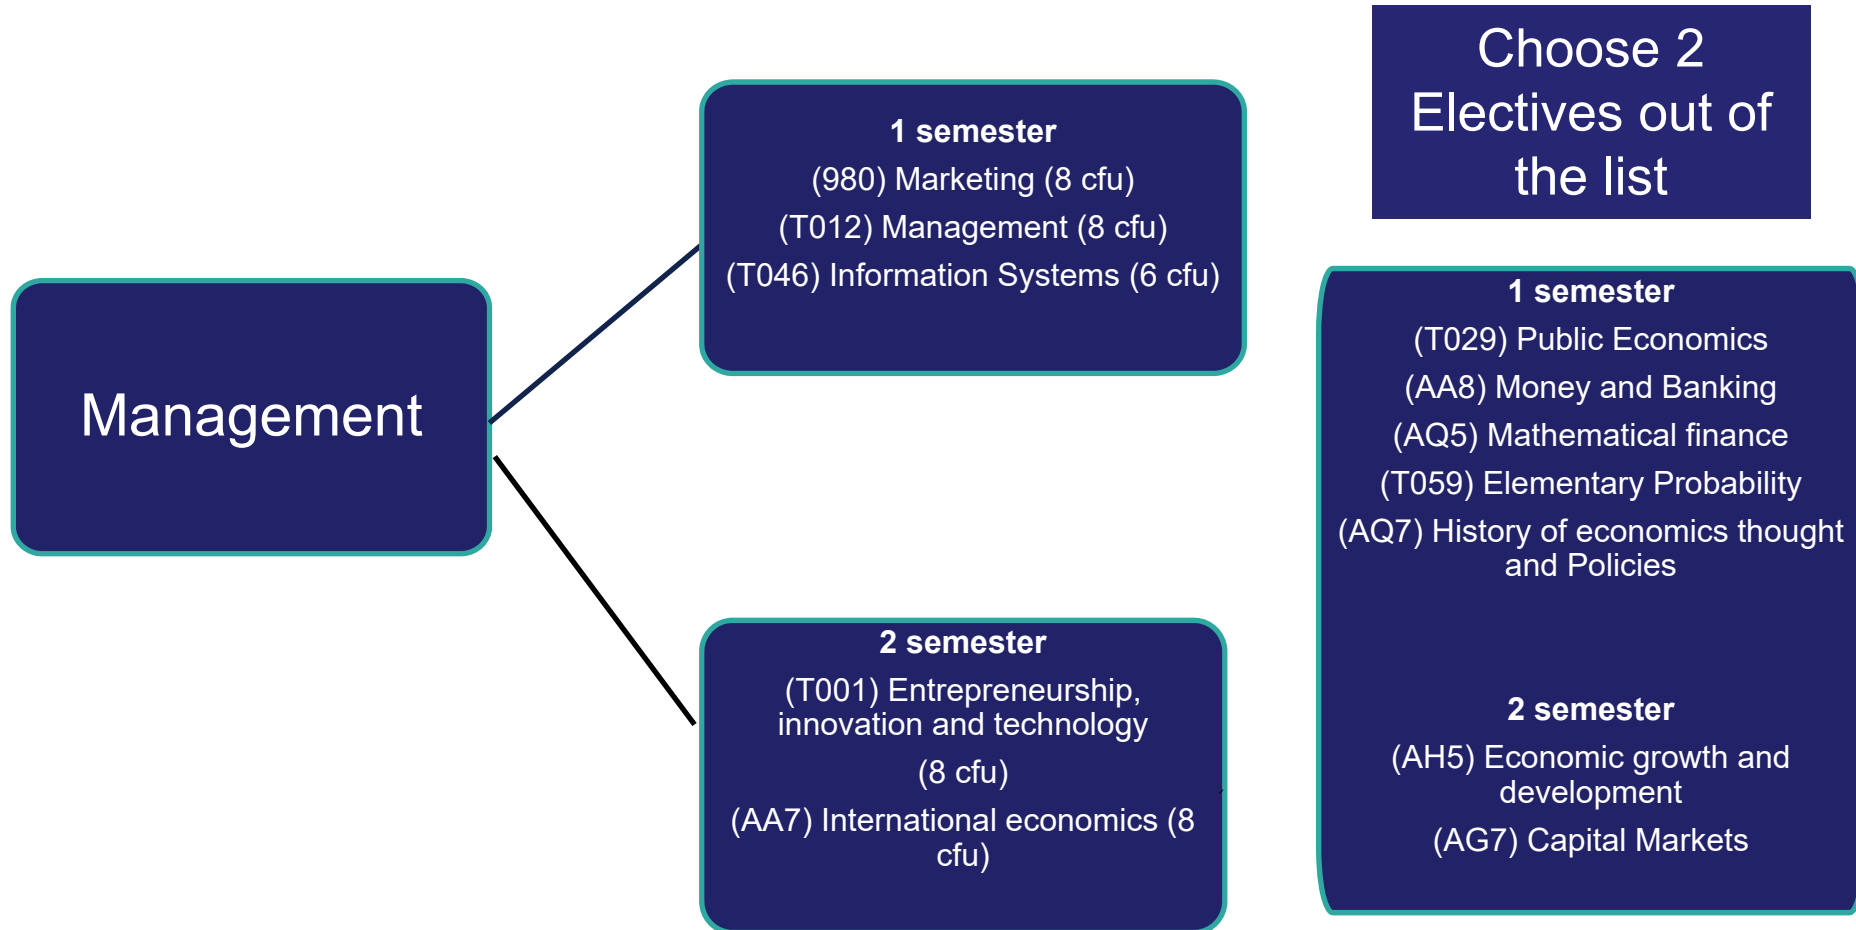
Management

1 semester
(980) Marketing (8 cfu)
(T012) Management (8 cfu)
(T046) Information Systems (6 cfu)

2 semester
(T001) Entrepreneurship, innovation and technology
(8 cfu)
(AA7) International economics (8 cfu)

Choose 2 Electives out of the list

1 semester
(T029) Public Economics
(AA8) Money and Banking
(AQ5) Mathematical finance
(T059) Elementary Probability
(AQ7) History of economics thought and Policies

2 semester
(AH5) Economic growth and development
(AG7) Capital Markets